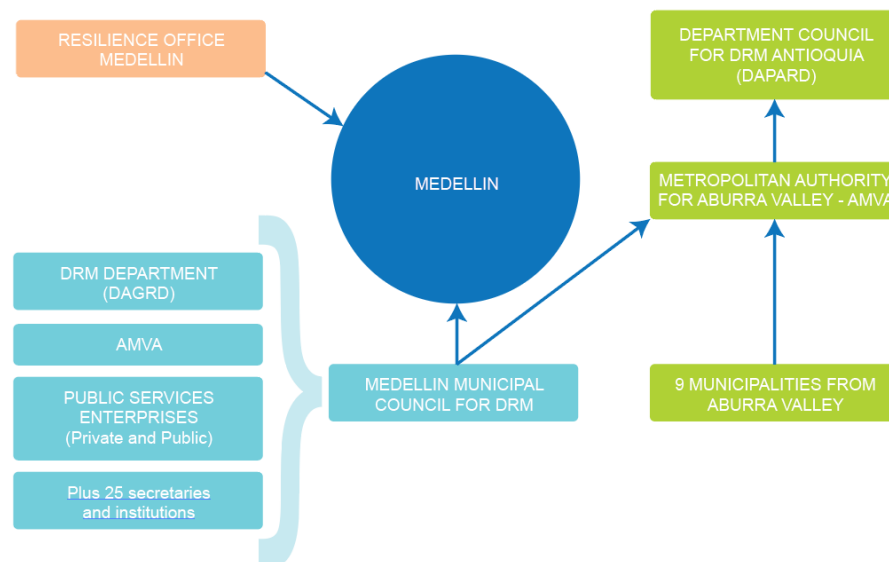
RESILIENCE OFFICE MEDELLIN

MEDELLIN

DEPARTMENT COUNCIL FOR DRM ANTIOQUIA (DAPARD)

METROPOLITAN AUTHORITY FOR ABURRA VALLEY - AMVA

DRM DEPARTMENT (DAGRD)

AMVA

PUBLIC SERVICES ENTERPRISES (Private and Public)

Plus 25 secretaries and institutions

MEDELLIN MUNICIPAL COUNCIL FOR DRM

9 MUNICIPALITIES FROM ABURRA VALLEY